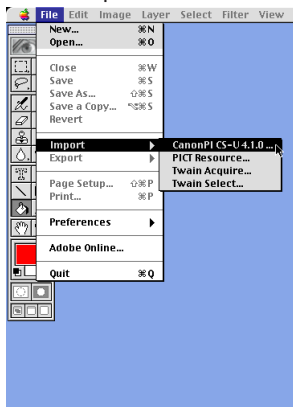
File Edit Image Layer Select Filter View

New... ⌘N
Open... ⌘O

Close ⌘W
Save ⌘S
Save As... ⇧⌘S
Save a Copy... ⌥⌘S
Revert

Import
Export

Page Setup... ⇧⌘P
Print... ⌘P

Preferences

Adobe Online...

Quit ⌘Q

CanonPI CS-U 4.1.0 ...
PICT Resource...
Twain Acquire...
Twain Select...